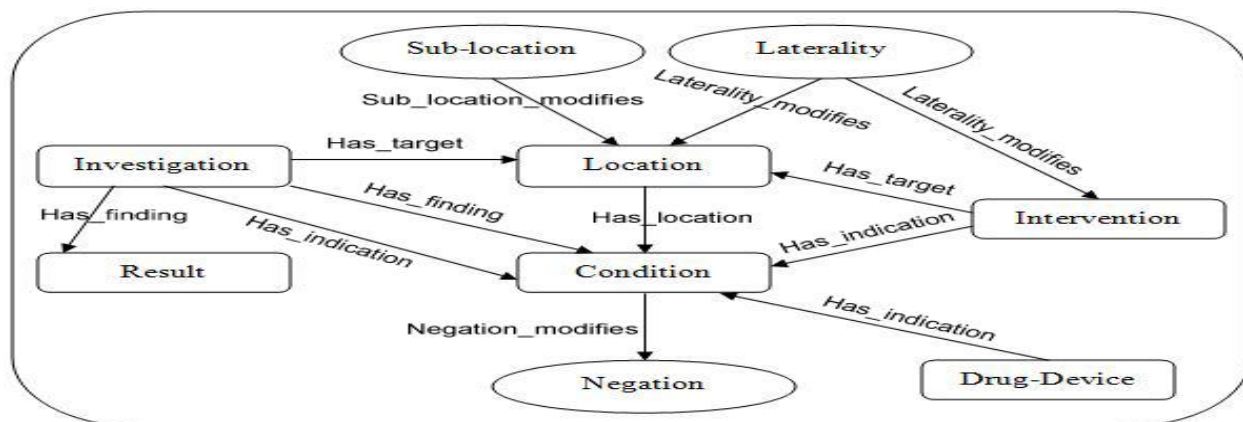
Sub-location
Laterality
Sub_location_modifies
Laterality_modifies
Laterality_modifies
Investigation
Has_target
Location
Has_target
Has_finding
Has_finding
Has_location
Intervention
Has_indication
Has_indication
Result
Condition
Negation_modifies
Has_indication
Negation
Drug-Device